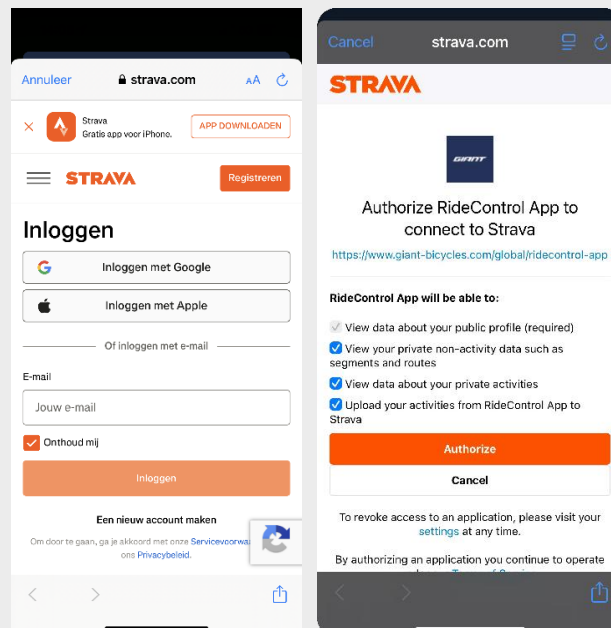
Annuleer strava.com AA

Strava
Gratis app voor iPhone.
APP DOWNLOADEN

STRAVA
Registreren

Inloggen

Inloggen met Google

Inloggen met Apple

Of inloggen met e-mail

E-mail

Jouw e-mail

Onthoud mij

Inloggen

Een nieuw account maken

Om door te gaan, ga je akkoord met onze Servicevoorwa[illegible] ons Privacybeleid.

Cancel strava.com

STRAVA

GIANT

Authorize RideControl App to connect to Strava

https://www.giant-bicycles.com/global/ridecontrol-app

RideControl App will be able to:

View data about your public profile (required)

View your private non-activity data such as segments and routes

View data about your private activities

Upload your activities from RideControl App to Strava

Authorize

Cancel

To revoke access to an application, please visit your settings at any time.

By authorizing an application you continue to operate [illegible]